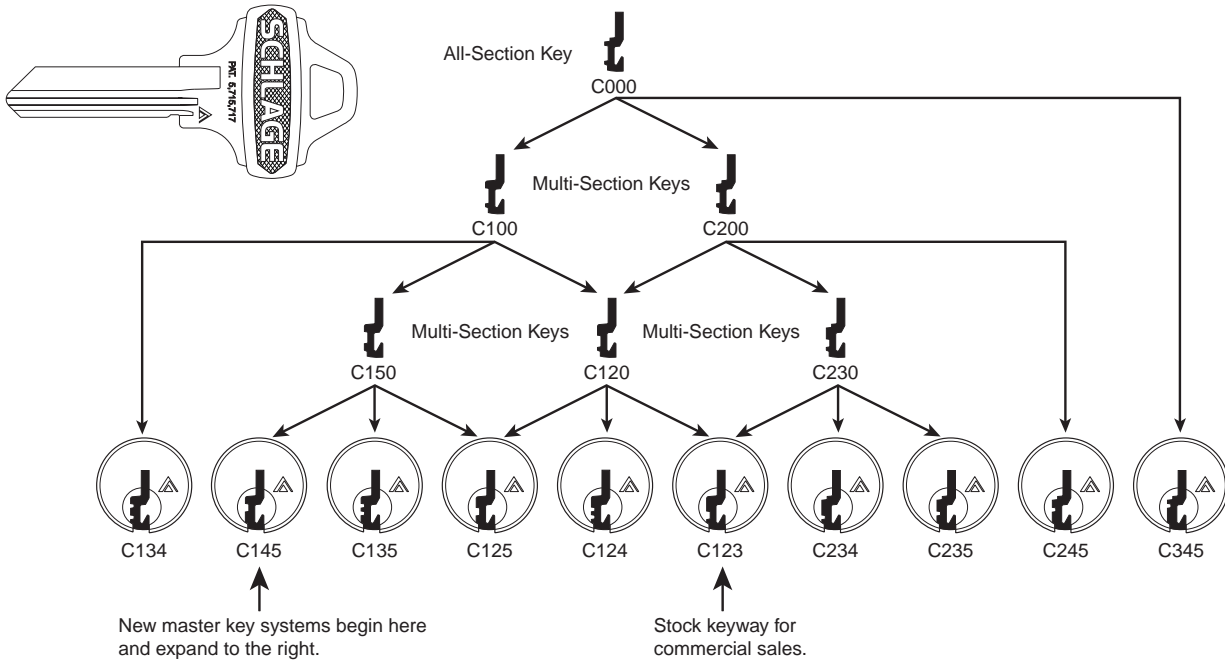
SCHLAGE
PAT. 6,715,717

All-Section Key
C000

Multi-Section Keys
C100
C200

Multi-Section Keys
Multi-Section Keys
C150
C120
C230

C134
C145
C135
C125
C124
C123
C234
C235
C245
C345

New master key systems begin here and expand to the right.

Stock keyway for commercial sales.